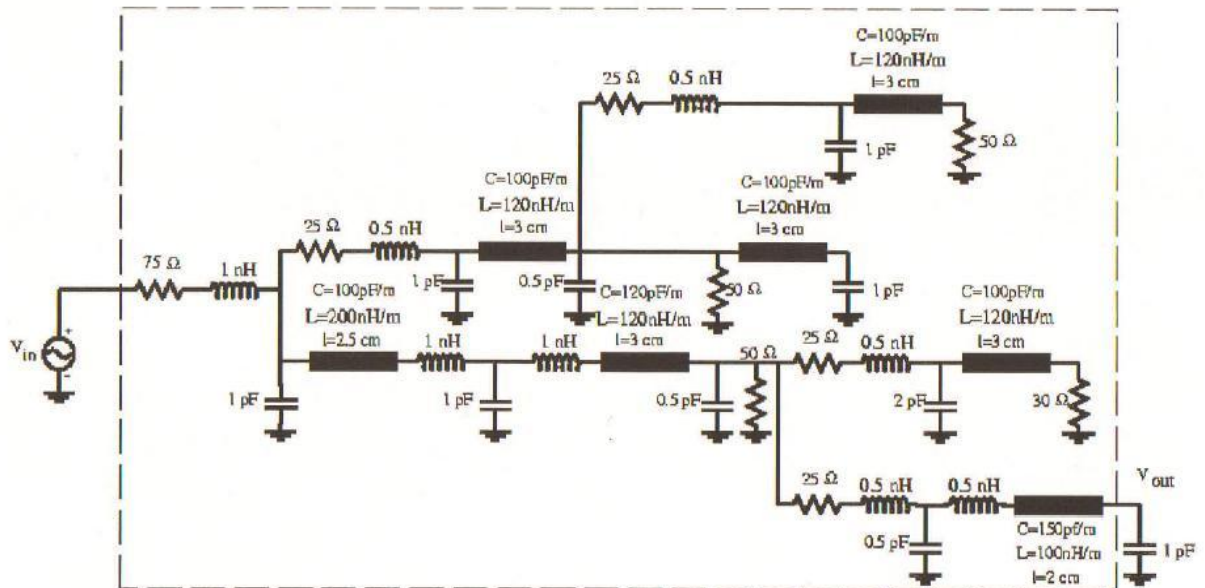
25 Ω
0.5 nH
C=100pF/m
L=120nH/m
l=3 cm
1 pF
50 Ω

25 Ω
0.5 nH
C=100pF/m
L=120nH/m
l=3 cm
C=100pF/m
L=120nH/m
l=3 cm
1 pF
0.5 pF
50 Ω
1 pF

75 Ω
1 nH
C=100pF/m
L=200nH/m
l=2.5 cm
C=120pF/m
L=120nH/m
1 nH
1 nH
l=3 cm
50 Ω
25 Ω
0.5 nH
C=100pF/m
L=120nH/m
l=3 cm

$V_{in}$
1 pF
1 pF
0.5 pF
2 pF
30 Ω

25 Ω
0.5 nH
0.5 nH
$V_{out}$
0.5 pF
C=150pF/m
L=100nH/m
l=2 cm
1 pF